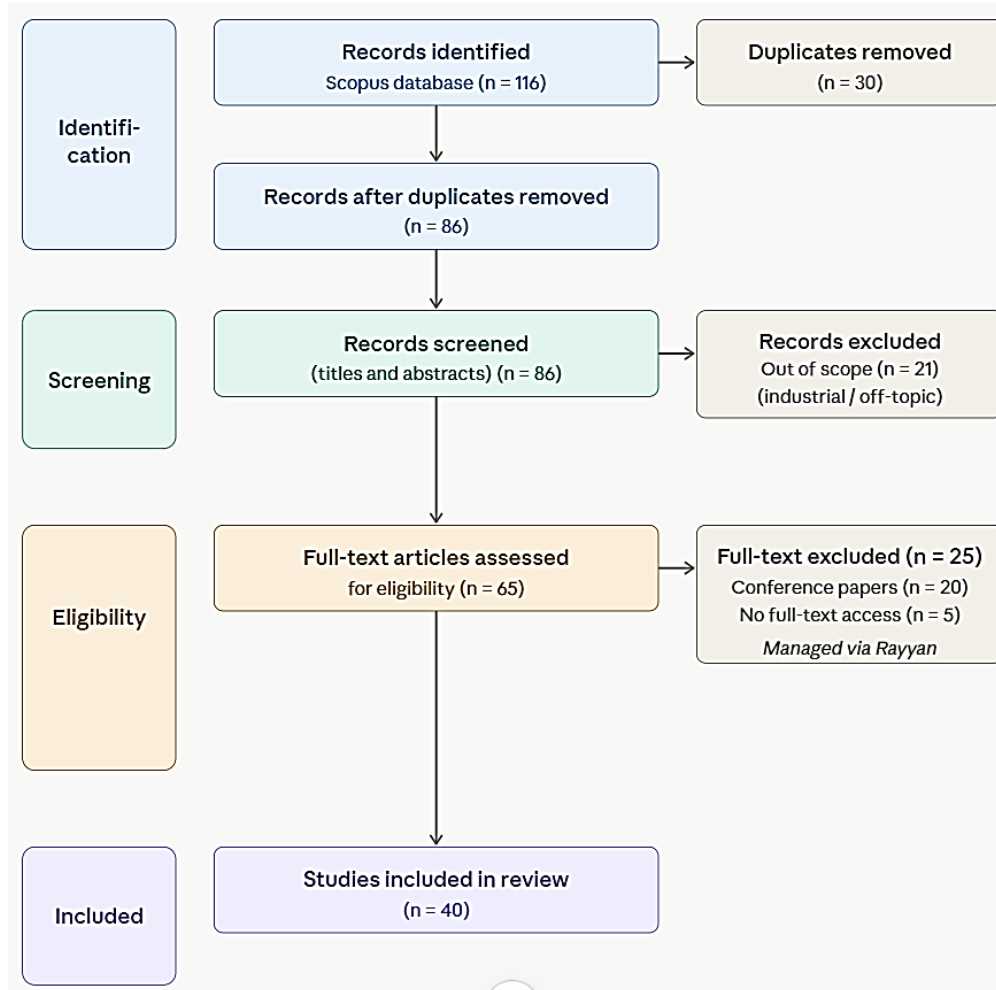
Identification

Records identified
Scopus database (n = 116)

Duplicates removed
(n = 30)

Records after duplicates removed
(n = 86)

Screening

Records screened
(titles and abstracts) (n = 86)

Records excluded
Out of scope (n = 21)
(industrial / off-topic)

Eligibility

Full-text articles assessed
for eligibility (n = 65)

Full-text excluded (n = 25)
Conference papers (n = 20)
No full-text access (n = 5)
*Managed via Rayyan*

Included

Studies included in review
(n = 40)